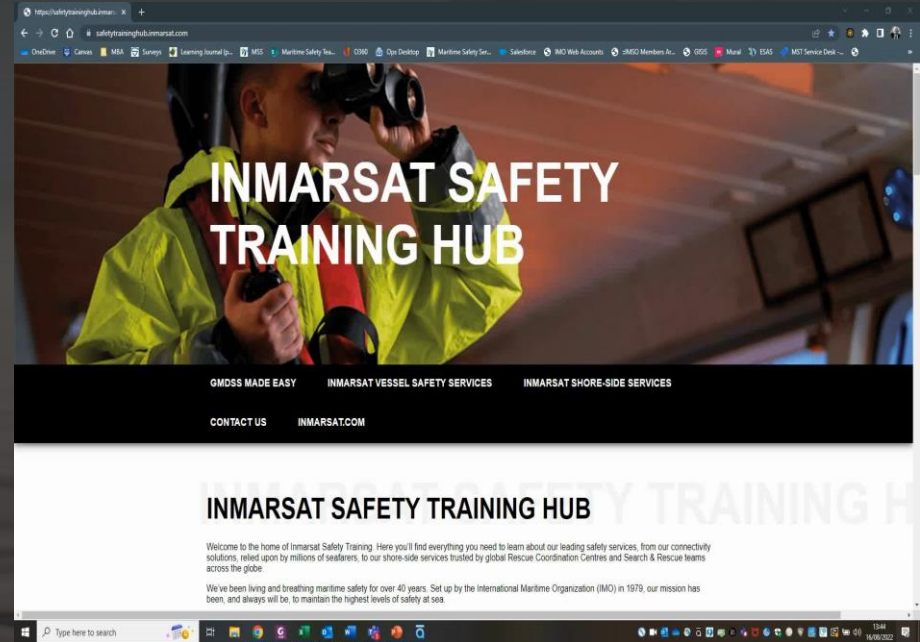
https://safetytraininghub.inmars ×

safetytraininghub.inmarsat.com

OneDrive Canvas MBA Surveys Learning Journal (p... MSS Maritime Safety Tea... O360 Ops Desktop Maritime Safety Ser... Salesforce IMO Web Accounts IMSO Members Ar... GISIS Mural ESAS MST Service Desk -...

INMARSAT SAFETY TRAINING HUB

GMDSS MADE EASY INMARSAT VESSEL SAFETY SERVICES INMARSAT SHORE-SIDE SERVICES

CONTACT US INMARSAT.COM

INMARSAT SAFETY TRAINING HUB

INMARSAT SAFETY TRAINING HUB

Welcome to the home of Inmarsat Safety Training. Here you'll find everything you need to learn about our leading safety services, from our connectivity solutions, relied upon by millions of seafarers, to our shore-side services trusted by global Rescue Coordination Centres and Search & Rescue teams across the globe.

We've been living and breathing maritime safety for over 40 years. Set up by the International Maritime Organization (IMO) in 1979, our mission has been, and always will be, to maintain the highest levels of safety at sea.

Type here to search

13:44
16/08/2022